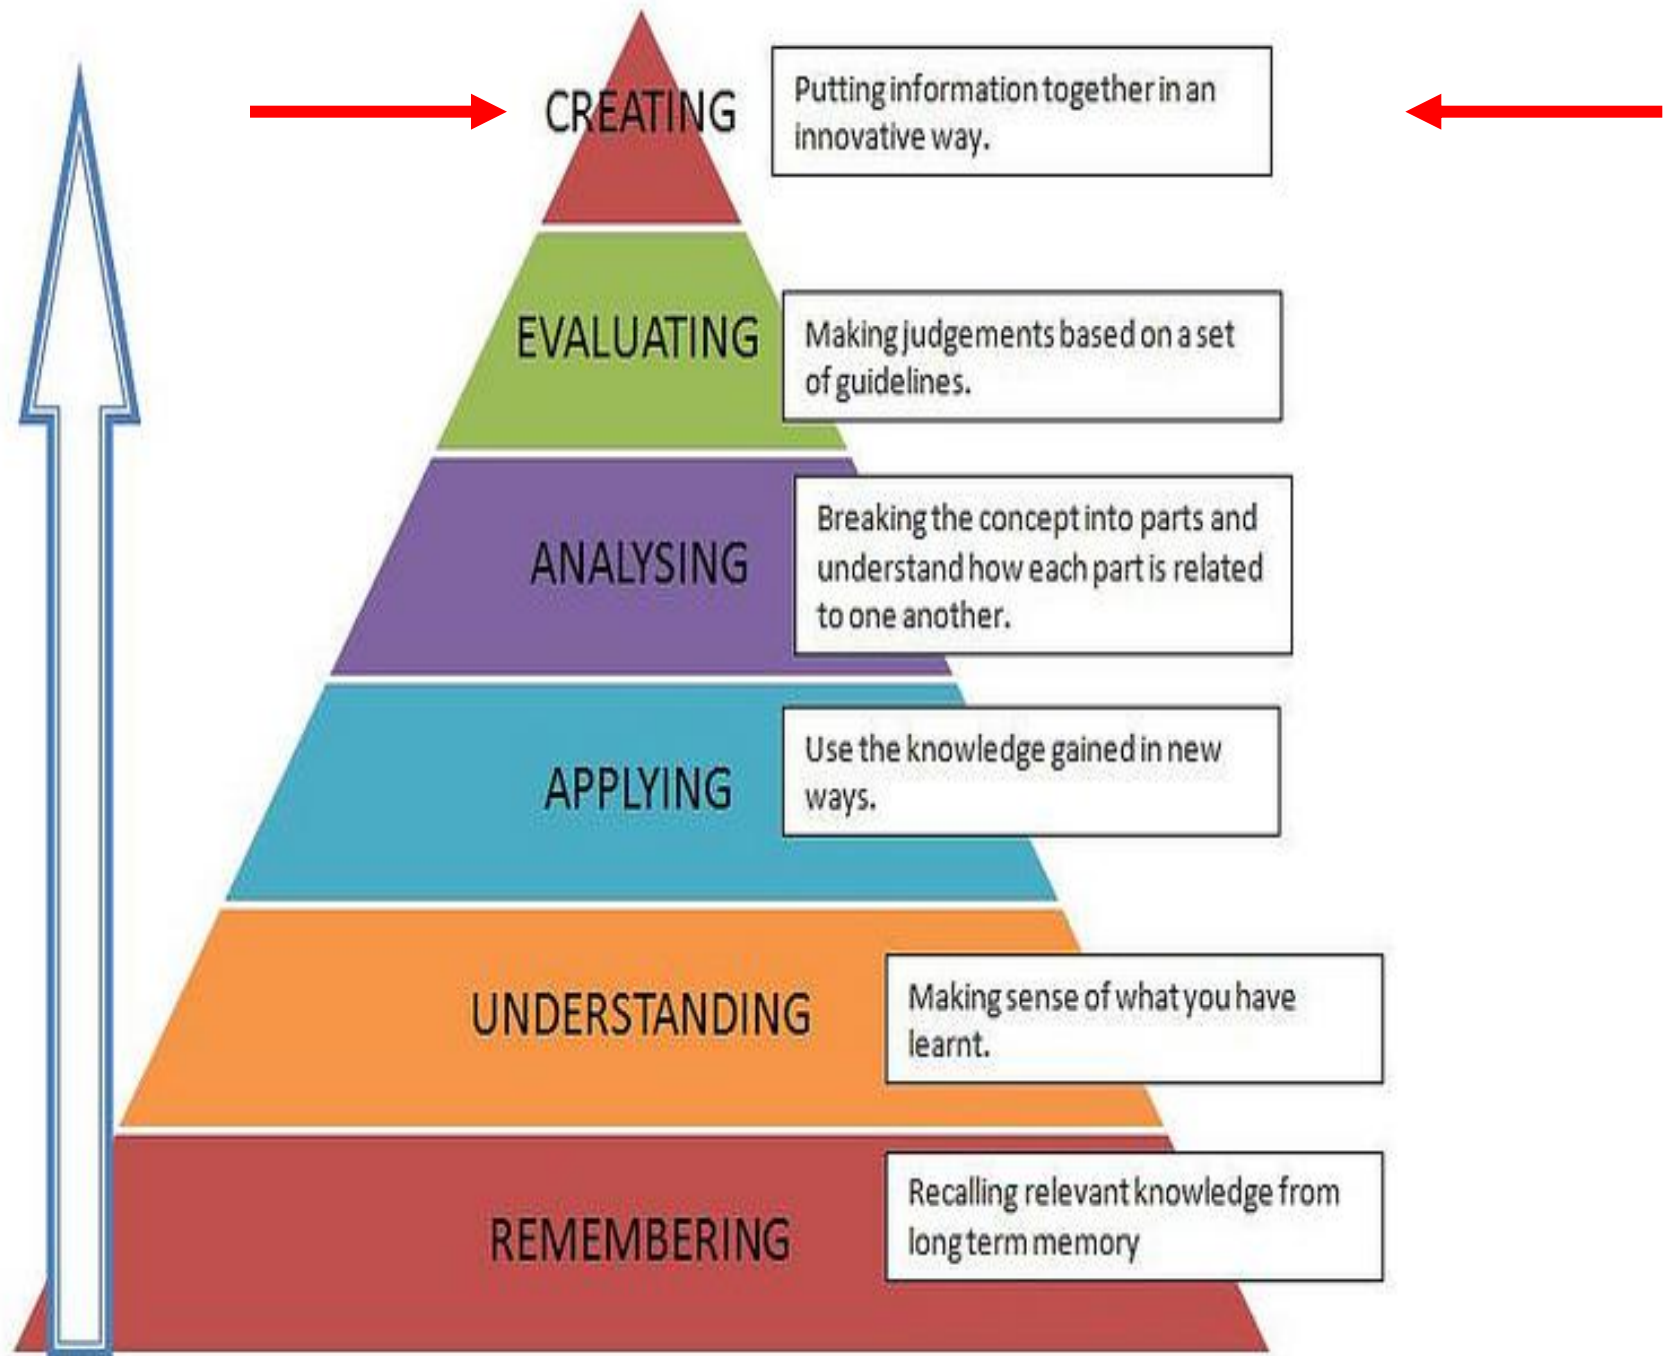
CREATING

Putting information together in an innovative way.

EVALUATING

Making judgements based on a set of guidelines.

ANALYSING

Breaking the concept into parts and understand how each part is related to one another.

APPLYING

Use the knowledge gained in new ways.

UNDERSTANDING

Making sense of what you have learnt.

REMEMBERING

Recalling relevant knowledge from long term memory